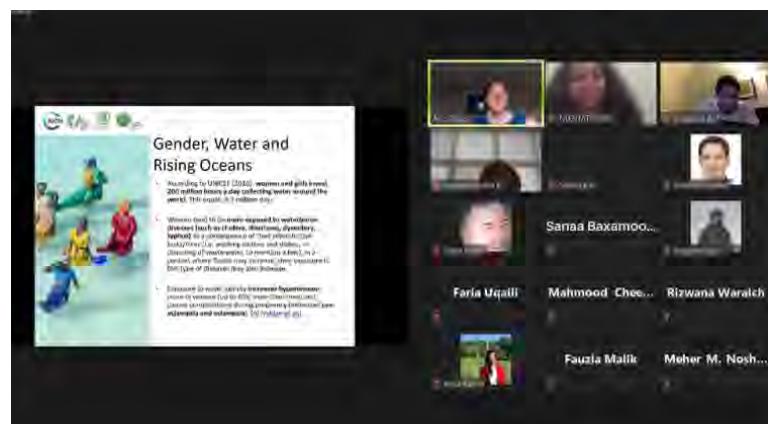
Gender, Water and Rising Oceans

According to UNICEF (2016), women and girls spend 200 million hours a day collecting water around the world. This equals 8.3 million day.

Women tend to be more exposed to waterborne diseases (such as cholera, diarrhoea, dysentery, typhoid) as a consequence of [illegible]

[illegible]

Sanaa Baxamoo...

Faria Uqaili

Mahmood Chee...

Rizwana Waraich

Fauzia Malik

Meher M. Nosh...